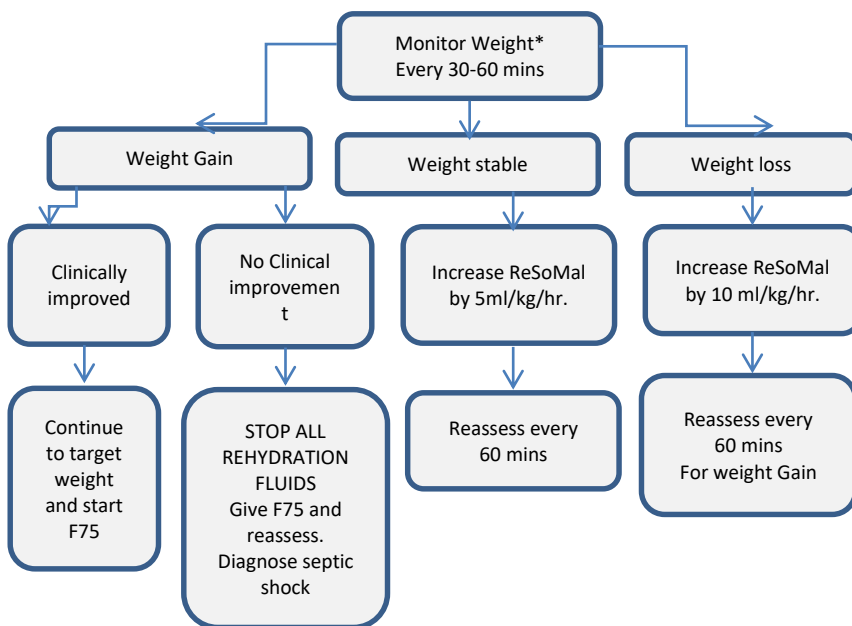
Monitor Weight*
Every 30-60 mins

Weight Gain

Weight stable

Weight loss

Clinically improved

No Clinical improvement

Increase ReSoMal by 5ml/kg/hr.

Increase ReSoMal by 10 ml/kg/hr.

Continue to target weight and start F75

STOP ALL REHYDRATION FLUIDS
Give F75 and reassess.
Diagnose septic shock

Reassess every 60 mins

Reassess every 60 mins
For weight Gain